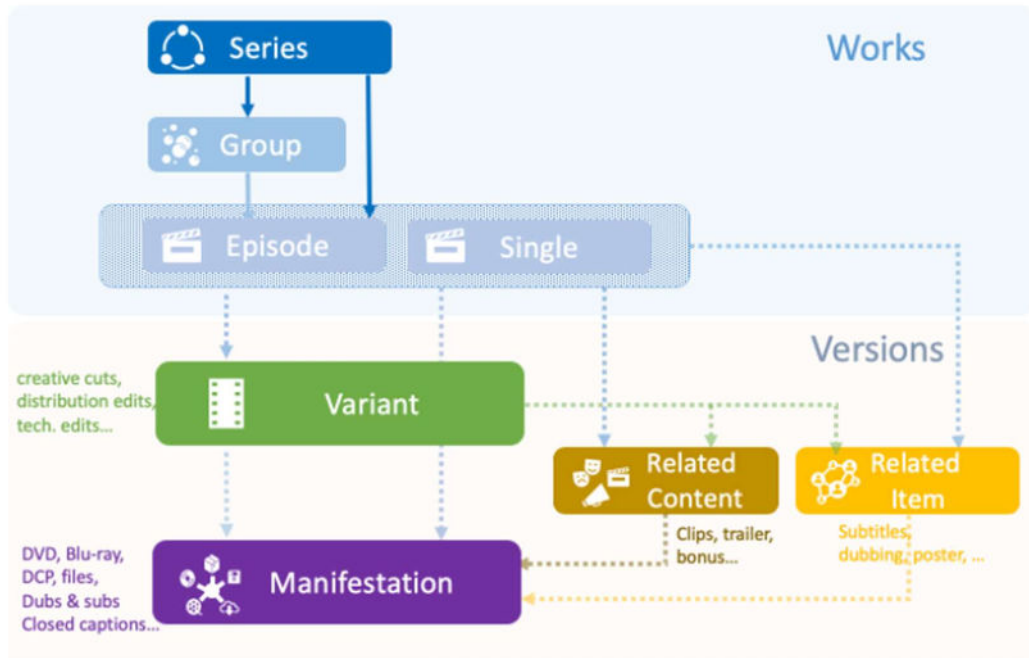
Series

Works

Group

Episode

Single

Versions

creative cuts, distribution edits, tech. edits...

Variant

Related Content

Related Item

Clips, trailer, bonus...

Subtitles, dubbing, poster, ...

DVD, Blu-ray, DCP, files, Dubs & subs Closed captions...

Manifestation